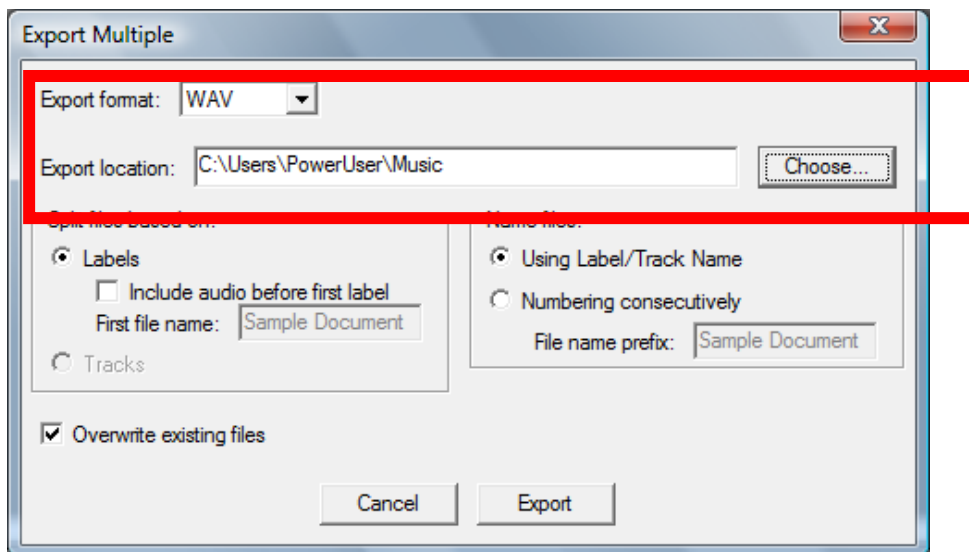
Export Multiple

X

Export format: WAV

Export location: C:\Users\PowerUser\Music

Choose...

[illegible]

Labels

Include audio before first label

First file name: Sample Document

Tracks

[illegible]

Using Label/Track Name

Numbering consecutively

File name prefix: Sample Document

Overwrite existing files

Cancel

Export